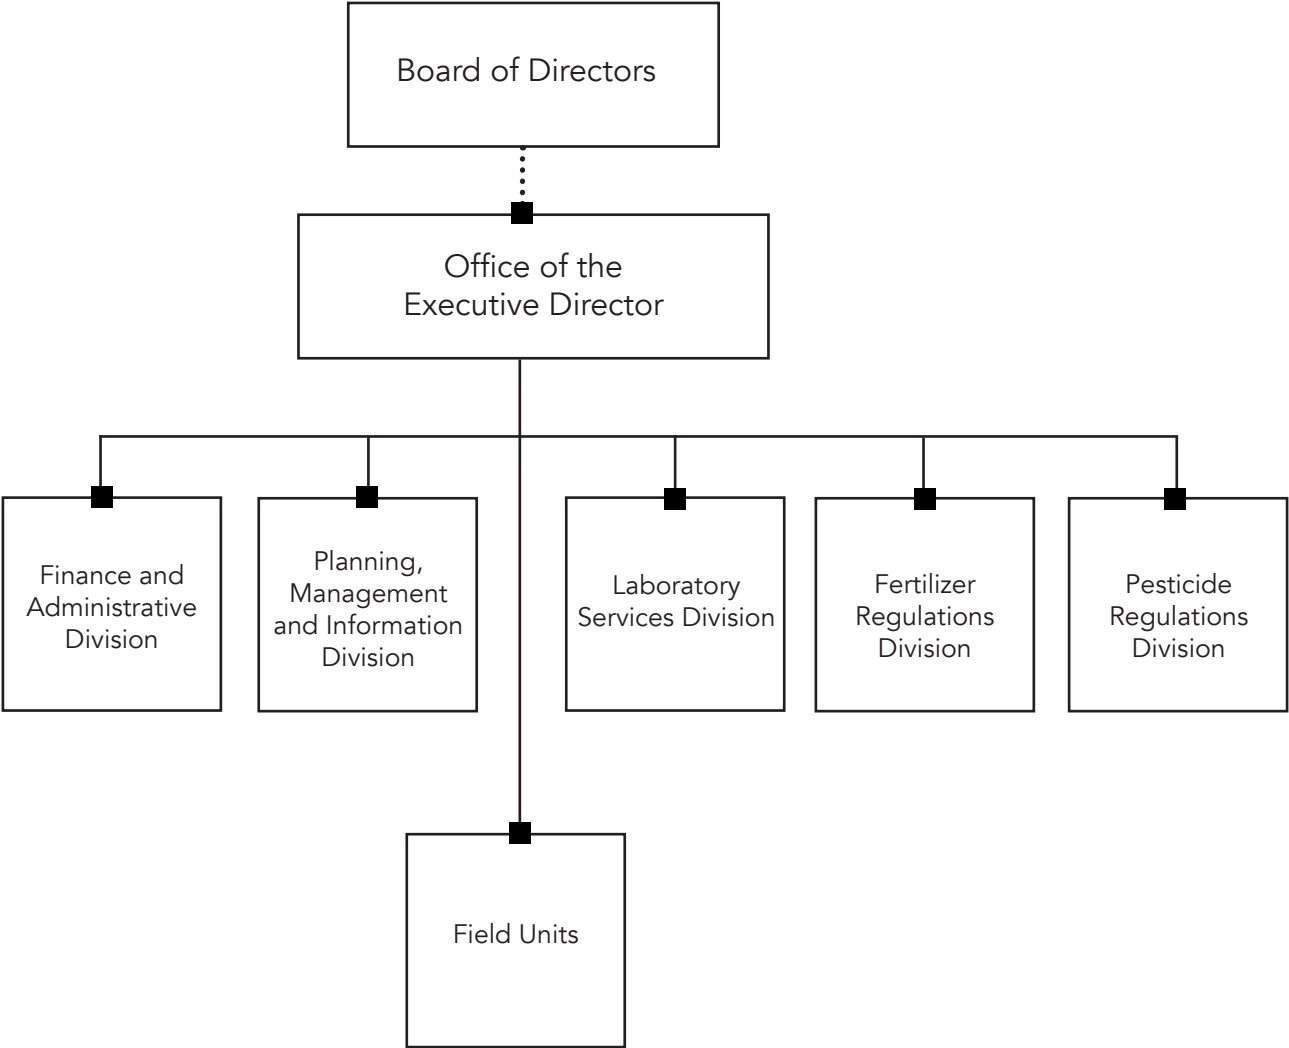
Board of Directors

Office of the Executive Director

Finance and Administrative Division

Planning, Management and Information Division

Laboratory Services Division

Fertilizer Regulations Division

Pesticide Regulations Division

Field Units